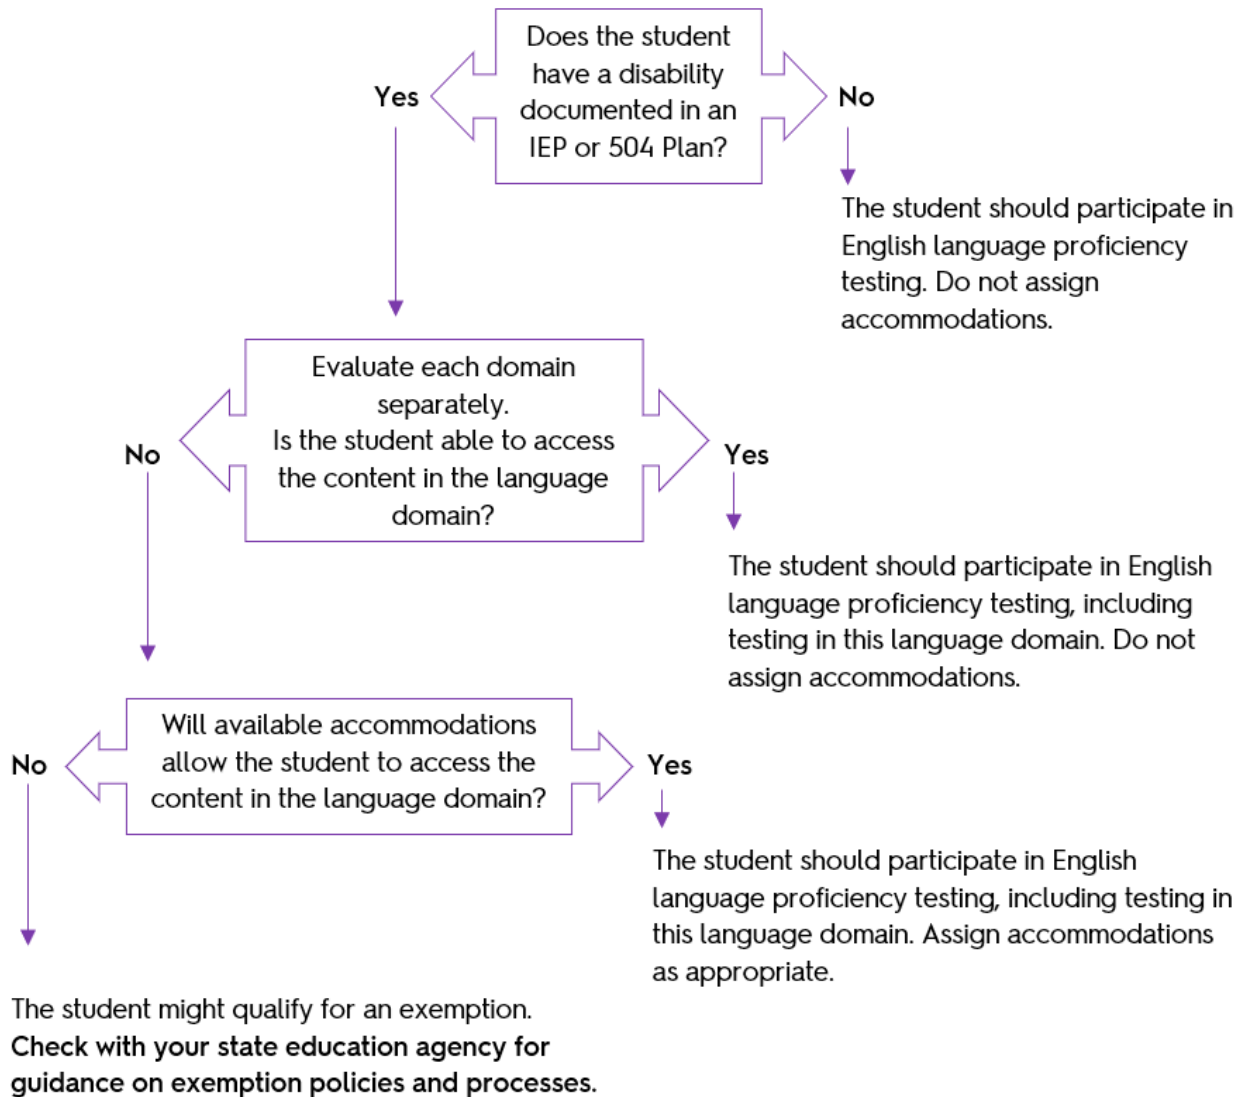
Does the student have a disability documented in an IEP or 504 Plan?

Yes

No

The student should participate in English language proficiency testing. Do not assign accommodations.

Evaluate each domain separately.
Is the student able to access the content in the language domain?

No

Yes

The student should participate in English language proficiency testing, including testing in this language domain. Do not assign accommodations.

Will available accommodations allow the student to access the content in the language domain?

No

Yes

The student should participate in English language proficiency testing, including testing in this language domain. Assign accommodations as appropriate.

The student might qualify for an exemption. **Check with your state education agency for guidance on exemption policies and processes.**